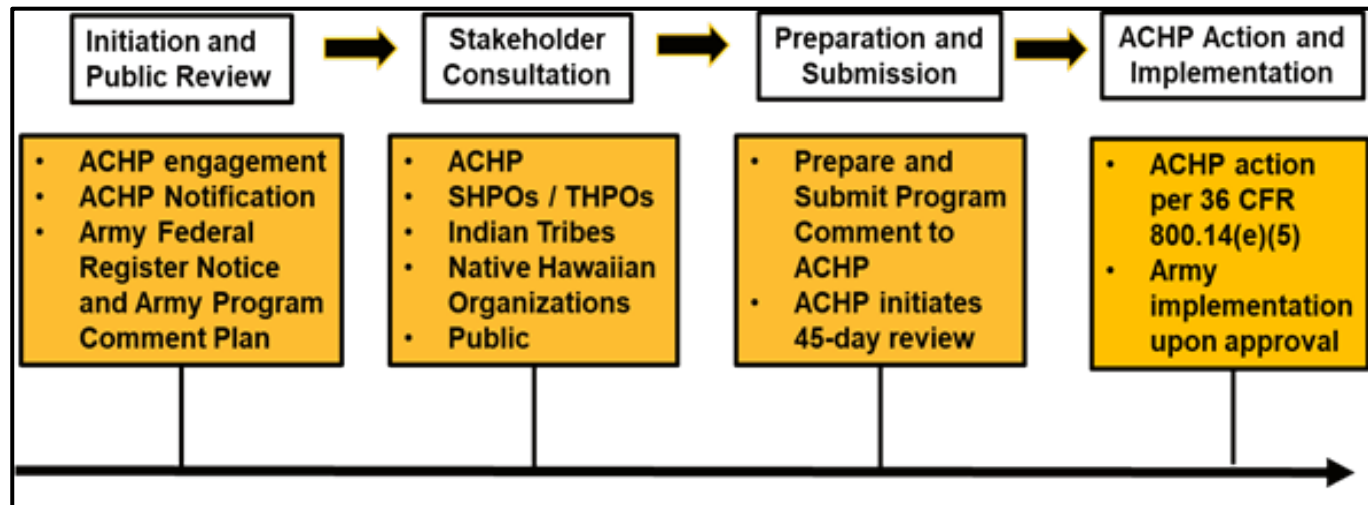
Initiation and Public Review

Stakeholder Consultation

Preparation and Submission

ACHP Action and Implementation

- ACHP engagement
- ACHP Notification
- Army Federal Register Notice and Army Program Comment Plan

- ACHP
- SHPOs / THPOs
- Indian Tribes
- Native Hawaiian Organizations
- Public

- Prepare and Submit Program Comment to ACHP
- ACHP initiates 45-day review

- ACHP action per 36 CFR 800.14(e)(5)
- Army implementation upon approval